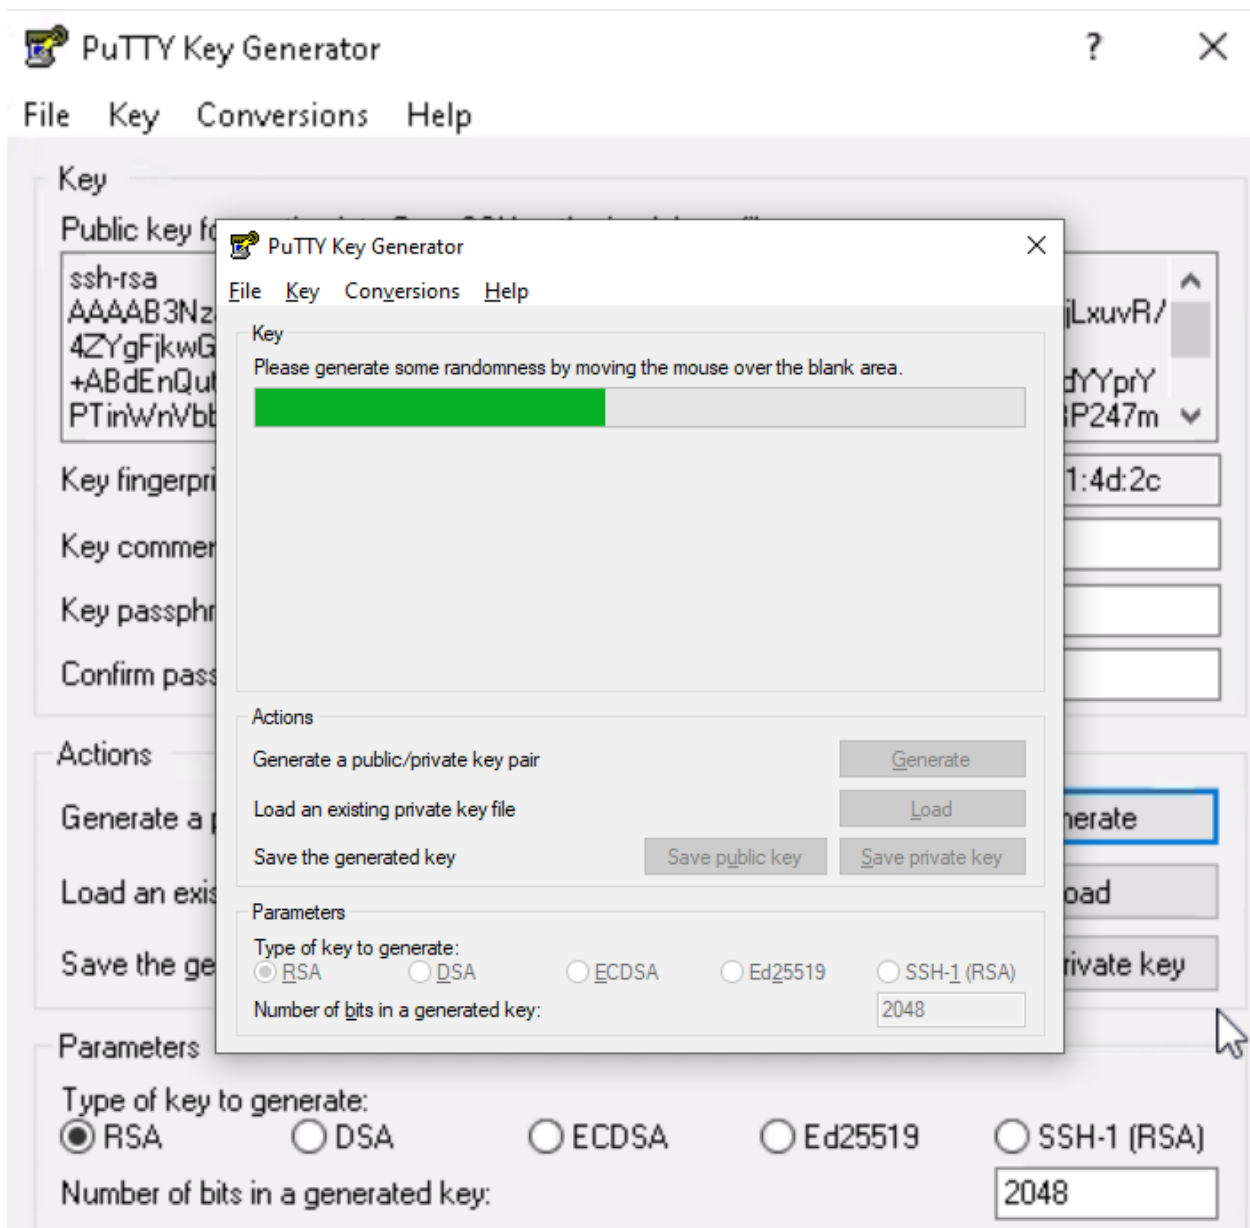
PuTTY Key Generator ? ×
File Key Conversions Help

Key
Public key f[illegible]
ssh-rsa
AAAAB3Nz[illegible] jLxuvR/
4ZYgFjkwG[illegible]
+ABdEnQu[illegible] dYYprY
PTinWnVbt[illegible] P247m

Key fingerpri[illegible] 1:4d:2c
Key commen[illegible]
Key passphr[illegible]
Confirm pass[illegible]

Actions
Generate a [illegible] nerate
Load an exis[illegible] oad
Save the ge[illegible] rivate key

Parameters
Type of key to generate:
RSA DSA ECDSA Ed25519 SSH-1 (RSA)
Number of bits in a generated key: 2048

PuTTY Key Generator ×
File Key Conversions Help

Key
Please generate some randomness by moving the mouse over the blank area.

Actions
Generate a public/private key pair Generate
Load an existing private key file Load
Save the generated key Save public key Save private key

Parameters
Type of key to generate:
RSA DSA ECDSA Ed25519 SSH-1 (RSA)
Number of bits in a generated key: 2048